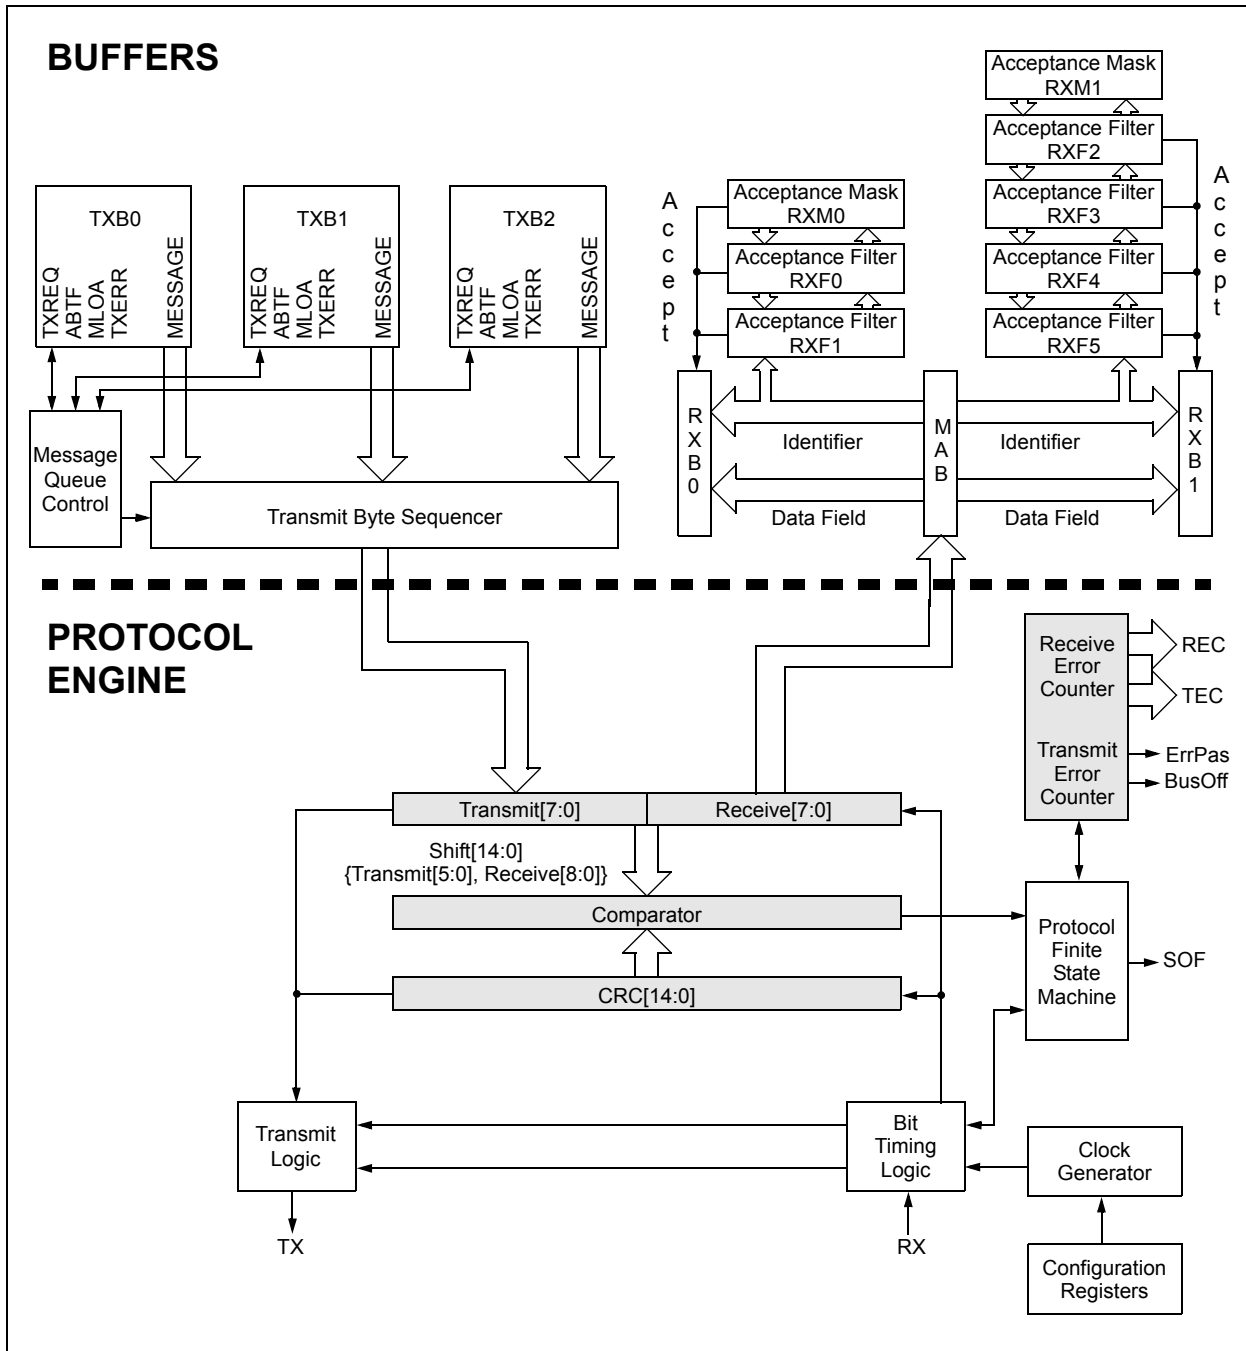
BUFFERS

Acceptance Mask RXM1
Acceptance Filter RXF2
Acceptance Filter RXF3
Acceptance Filter RXF4
Acceptance Filter RXF5

Accept

TXB0
TXREQ ABTF MLOA TXERR
MESSAGE

TXB1
TXREQ ABTF MLOA TXERR
MESSAGE

TXB2
TXREQ ABTF MLOA TXERR
MESSAGE

Accept

Acceptance Mask RXM0
Acceptance Filter RXF0
Acceptance Filter RXF1

RXB0
Identifier
Data Field
MAB
Identifier
Data Field
RXB1

Message Queue Control
Transmit Byte Sequencer

PROTOCOL ENGINE

Receive Error Counter
REC
TEC
Transmit Error Counter
ErrPas
BusOff

Transmit[7:0]
Receive[7:0]
Shift[14:0]
{Transmit[5:0], Receive[8:0]}
Comparator
CRC[14:0]

Protocol Finite State Machine
SOF

Transmit Logic
Bit Timing Logic
Clock Generator
TX
RX
Configuration Registers